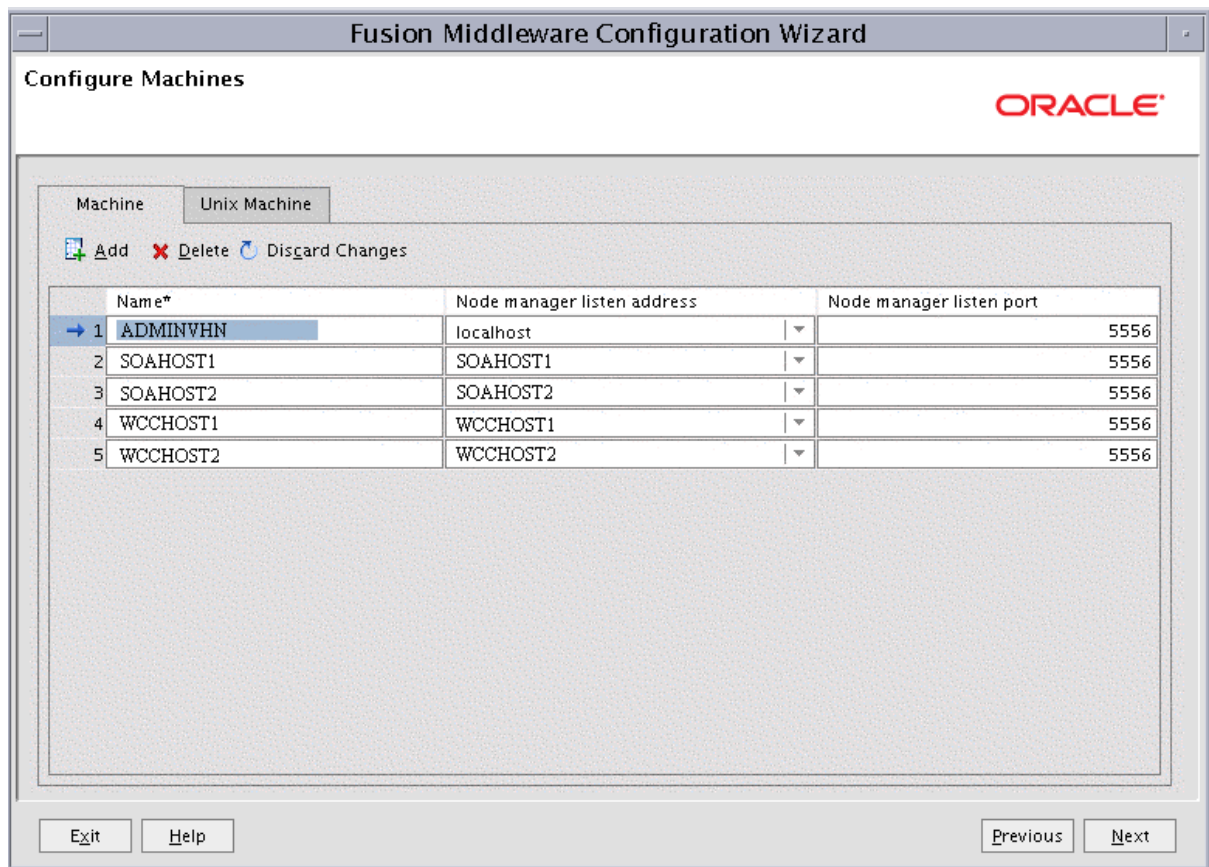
Fusion Middleware Configuration Wizard

Configure Machines

ORACLE

Machine | Unix Machine

Add  Delete  Discard Changes

| | Name* | Node manager listen address | Node manager listen port |
|---|---|---|---|
| 1 | ADMINVHN | localhost | 5556 |
| 2 | SOAHOST1 | SOAHOST1 | 5556 |
| 3 | SOAHOST2 | SOAHOST2 | 5556 |
| 4 | WCCHOST1 | WCCHOST1 | 5556 |
| 5 | WCCHOST2 | WCCHOST2 | 5556 |

Exit  Help  Previous  Next